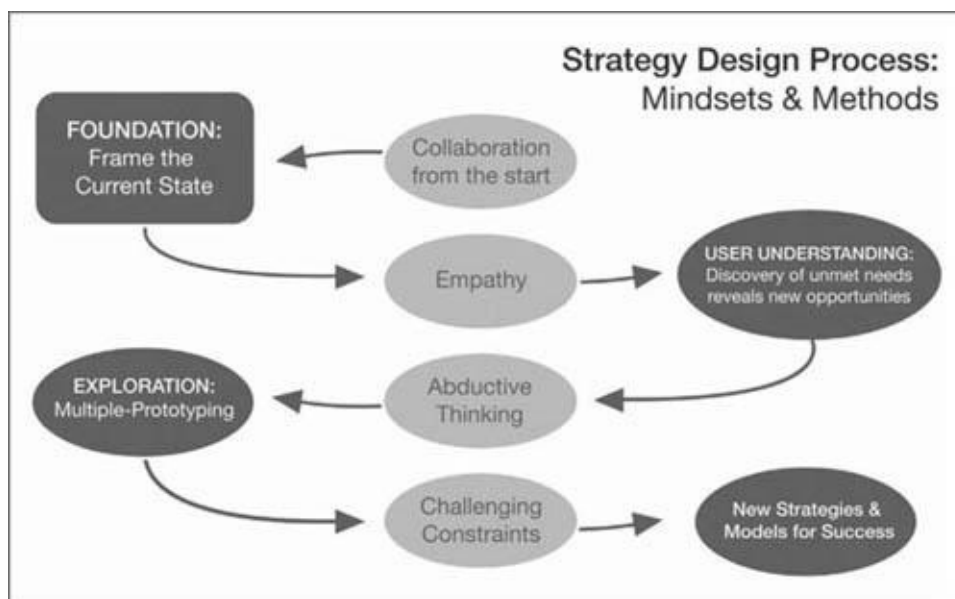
Strategy Design Process:
Mindsets & Methods

FOUNDATION:
Frame the Current State

Collaboration from the start

Empathy

USER UNDERSTANDING:
Discovery of unmet needs reveals new opportunities

EXPLORATION:
Multiple-Prototyping

Abductive Thinking

Challenging Constraints

New Strategies & Models for Success